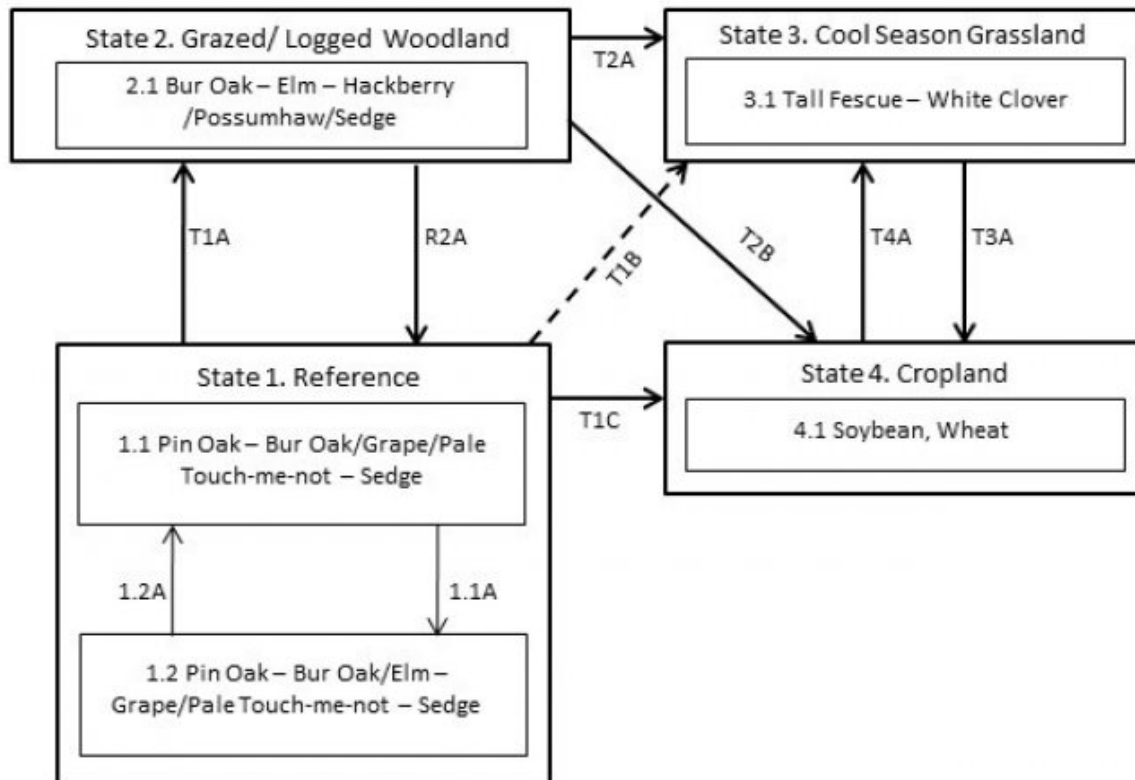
State 2. Grazed/ Logged Woodland

2.1 Bur Oak – Elm – Hackberry /Possumhaw/Sedge

T2A

State 3. Cool Season Grassland

3.1 Tall Fescue – White Clover

T1A

R2A

T1B

T2B

T4A

T3A

State 1. Reference

1.1 Pin Oak – Bur Oak/Grape/Pale Touch-me-not – Sedge

T1C

State 4. Cropland

4.1 Soybean, Wheat

1.2A

1.1A

1.2 Pin Oak – Bur Oak/Elm – Grape/Pale Touch-me-not – Sedge